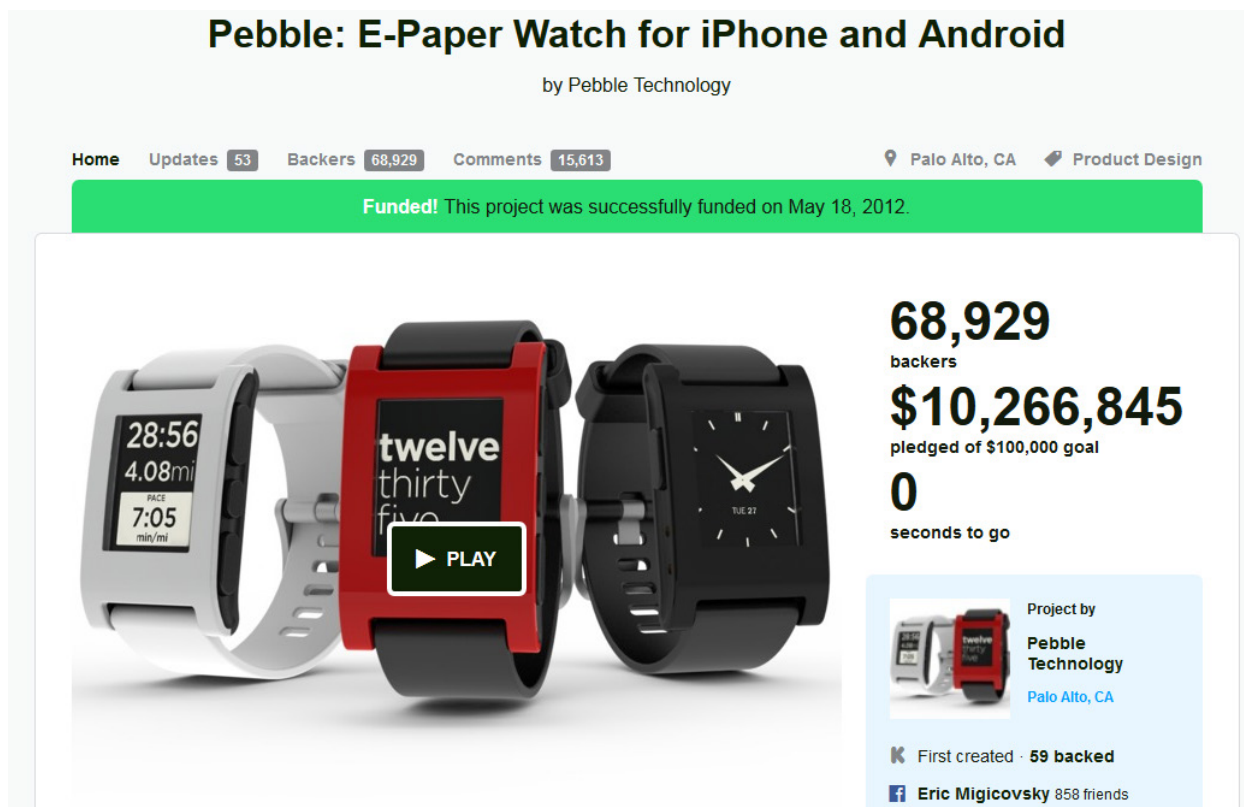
Pebble: E-Paper Watch for iPhone and Android

by Pebble Technology

Home Updates 53 Backers 68,929 Comments 15,613 Palo Alto, CA Product Design

Funded! This project was successfully funded on May 18, 2012.

28:56
4.08mi
PACE
7:05
min/mi

twelve thirty five

TUE 27

PLAY

68,929
backers

$10,266,845
pledged of $100,000 goal

0
seconds to go

Project by
Pebble Technology
Palo Alto, CA

First created · 59 backed

Eric Migicovsky 858 friends